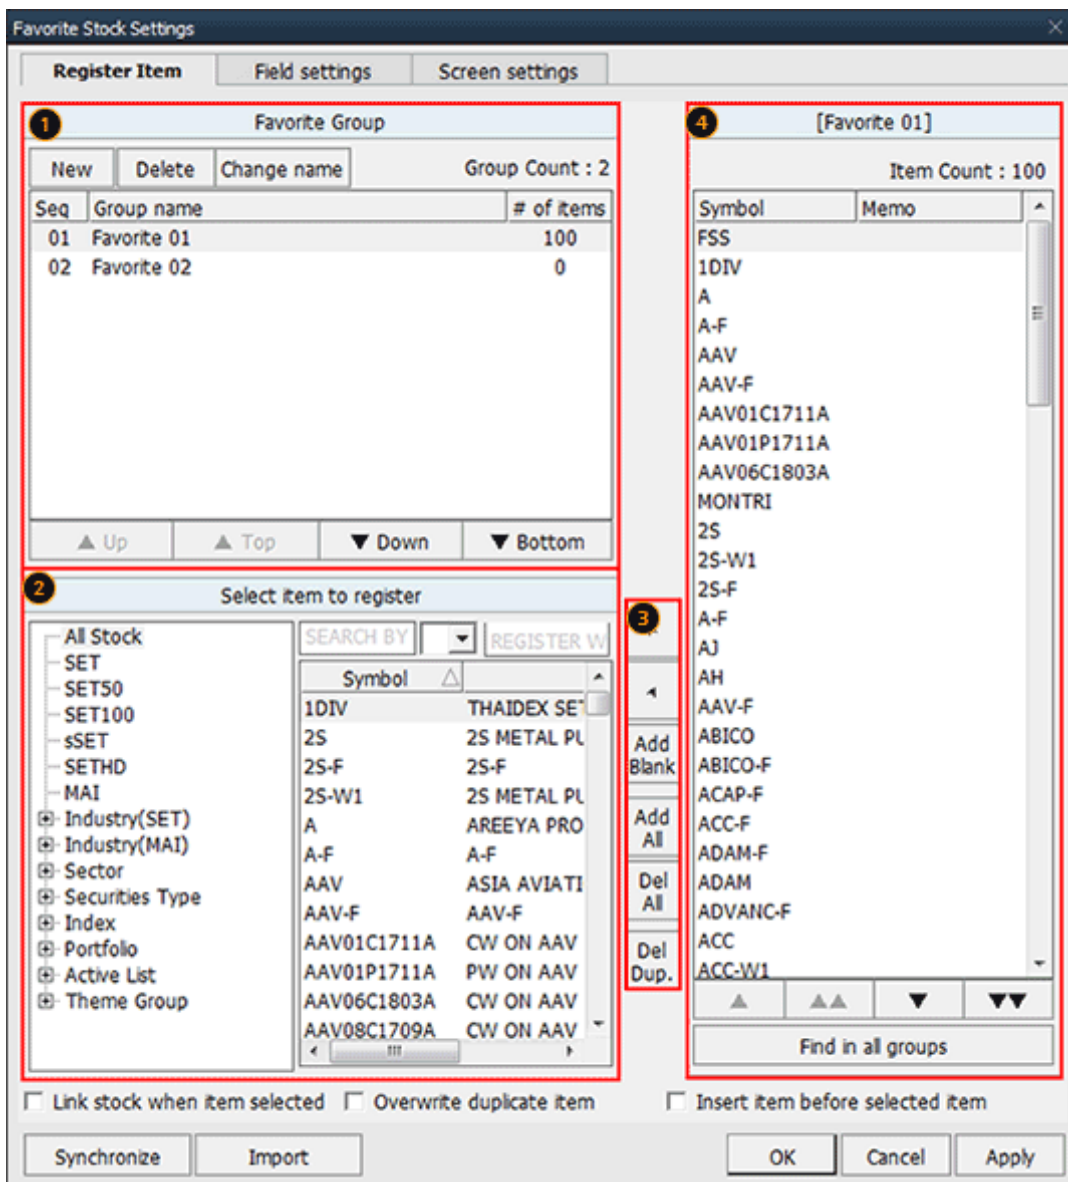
Favorite Stock Settings

Register Item | Field settings | Screen settings

1
Favorite Group
New | Delete | Change name
Group Count : 2

| Seq | Group name | # of items |
|---|---|---|
| 01 | Favorite 01 | 100 |
| 02 | Favorite 02 | 0 |

▲ Up | ▲ Top | ▼ Down | ▼ Bottom

2
Select item to register

All Stock
SET
SET50
SET100
sSET
SETHD
MAI
Industry(SET)
Industry(MAI)
Sector
Securities Type
Index
Portfolio
Active List
Theme Group

SEARCH BY | REGISTER W

| Symbol | |
|---|---|
| 1DIV | THAIDEX SE |
| 2S | 2S METAL PL |
| 2S-F | 2S-F |
| 2S-W1 | 2S METAL PL |
| A | AREEYA PRO |
| A-F | A-F |
| AAV | ASIA AVIATI |
| AAV-F | AAV-F |
| AAV01C1711A | CW ON AAV |
| AAV01P1711A | PW ON AAV |
| AAV06C1803A | CW ON AAV |
| AAV08C1709A | CW ON AAV |

3
Add Blank
Add All
Del All
Del Dup.

4
[Favorite 01]
Item Count : 100

| Symbol | Memo |
|---|---|
| FSS | |
| 1DIV | |
| A | |
| A-F | |
| AAV | |
| AAV-F | |
| AAV01C1711A | |
| AAV01P1711A | |
| AAV06C1803A | |
| MONTRI | |
| 2S | |
| 2S-W1 | |
| 2S-F | |
| A-F | |
| AJ | |
| AH | |
| AAV-F | |
| ABICO | |
| ABICO-F | |
| ACAP-F | |
| ACC-F | |
| ADAM-F | |
| ADAM | |
| ADVANC-F | |
| ACC | |
| ACC-W1 | |

Find in all groups

Link stock when item selected
Overwrite duplicate item
Insert item before selected item

Synchronize | Import | OK | Cancel | Apply